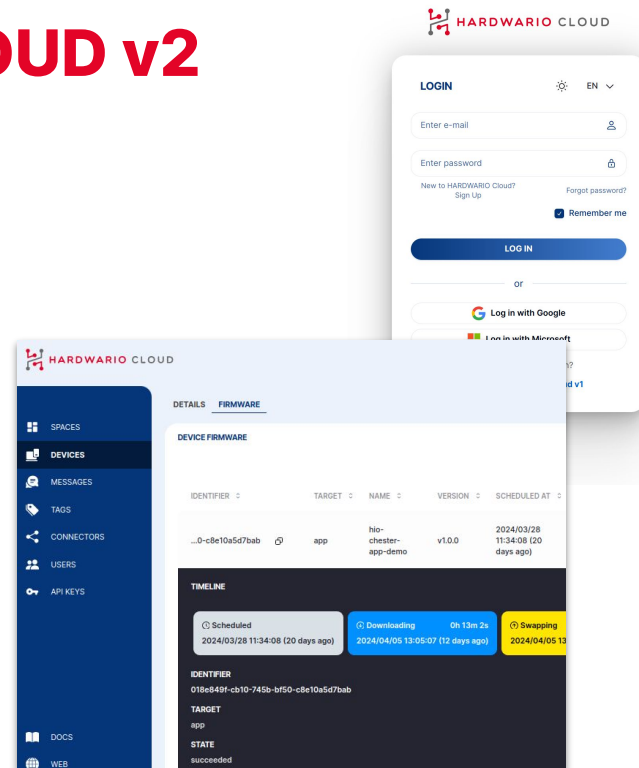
OUD v2

HARDWARIO CLOUD

LOGIN

EN

Enter e-mail

Enter password

New to HARDWARIO Cloud? Sign Up

Forgot password?

Remember me

LOG IN

or

Log in with Google

Log in with Microsoft

n?

d v1

HARDWARIO CLOUD

SPACES

DEVICES

MESSAGES

TAGS

CONNECTORS

USERS

API KEYS

DOCS

WEB

DETAILS FIRMWARE

DEVICE FIRMWARE

| IDENTIFIER | TARGET | NAME | VERSION | SCHEDULED AT |
|---|---|---|---|---|
| ...0-c8e10a5d7bab | app | hio-chester-app-demo | v1.0.0 | 2024/03/28 11:34:08 (20 days ago) |

TIMELINE

Scheduled
2024/03/28 11:34:08 (20 days ago)

Downloading 0h 13m 2s
2024/04/05 13:05:07 (12 days ago)

Swapping
2024/04/05 13

IDENTIFIER
018e849f-cb10-745b-bf50-c8e10a5d7bab

TARGET
app

STATE
succeeded